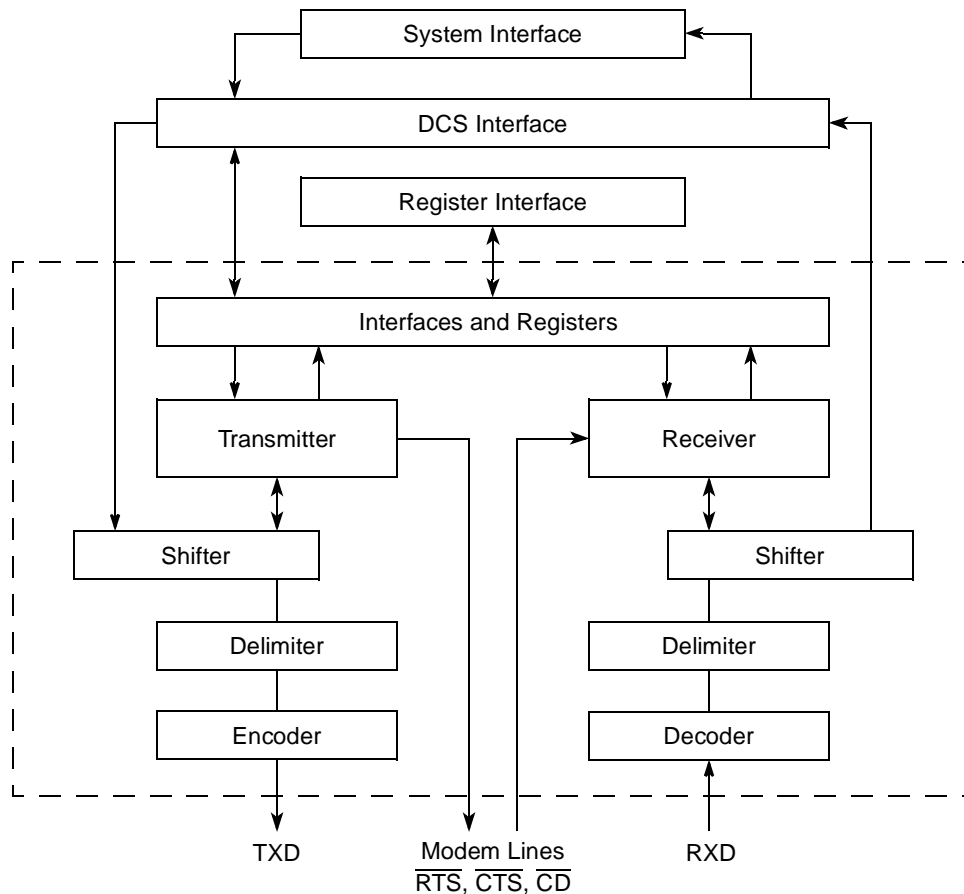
System Interface

DCS Interface

Register Interface

Interfaces and Registers

Transmitter

Receiver

Shifter

Shifter

Delimiter

Delimiter

Encoder

Decoder

TXD

Modem Lines
$\overline{RTS}$, $\overline{CTS}$, $\overline{CD}$

RXD